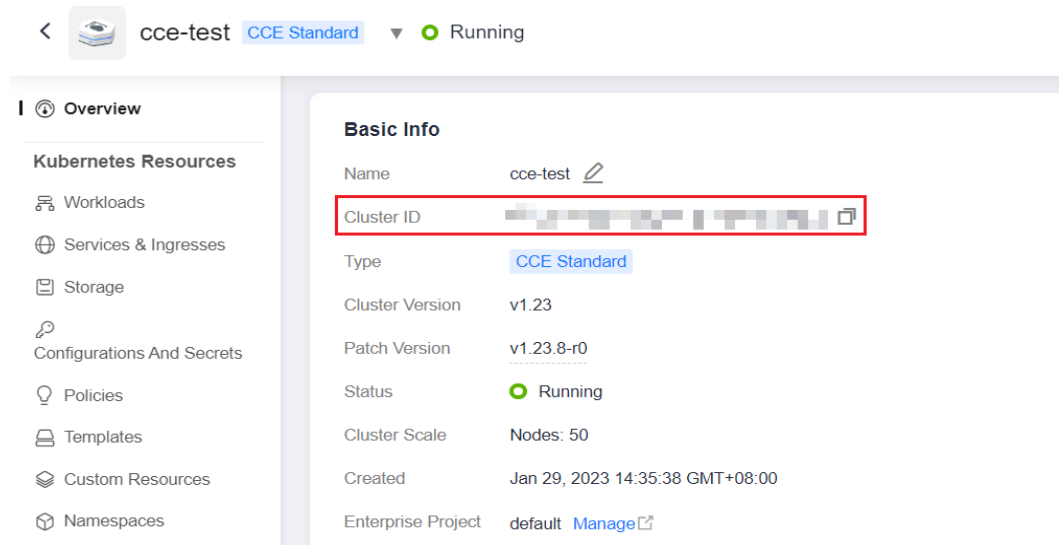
cce-test CCE Standard Running

Overview

Kubernetes Resources

Workloads

Services & Ingresses

Storage

Configurations And Secrets

Policies

Templates

Custom Resources

Namespaces

Basic Info

| | |
|---|---|
| Name | cce-test |
| Cluster ID | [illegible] |
| Type | CCE Standard |
| Cluster Version | v1.23 |
| Patch Version | v1.23.8-r0 |
| Status | Running |
| Cluster Scale | Nodes: 50 |
| Created | Jan 29, 2023 14:35:38 GMT+08:00 |
| Enterprise Project | default Manage |